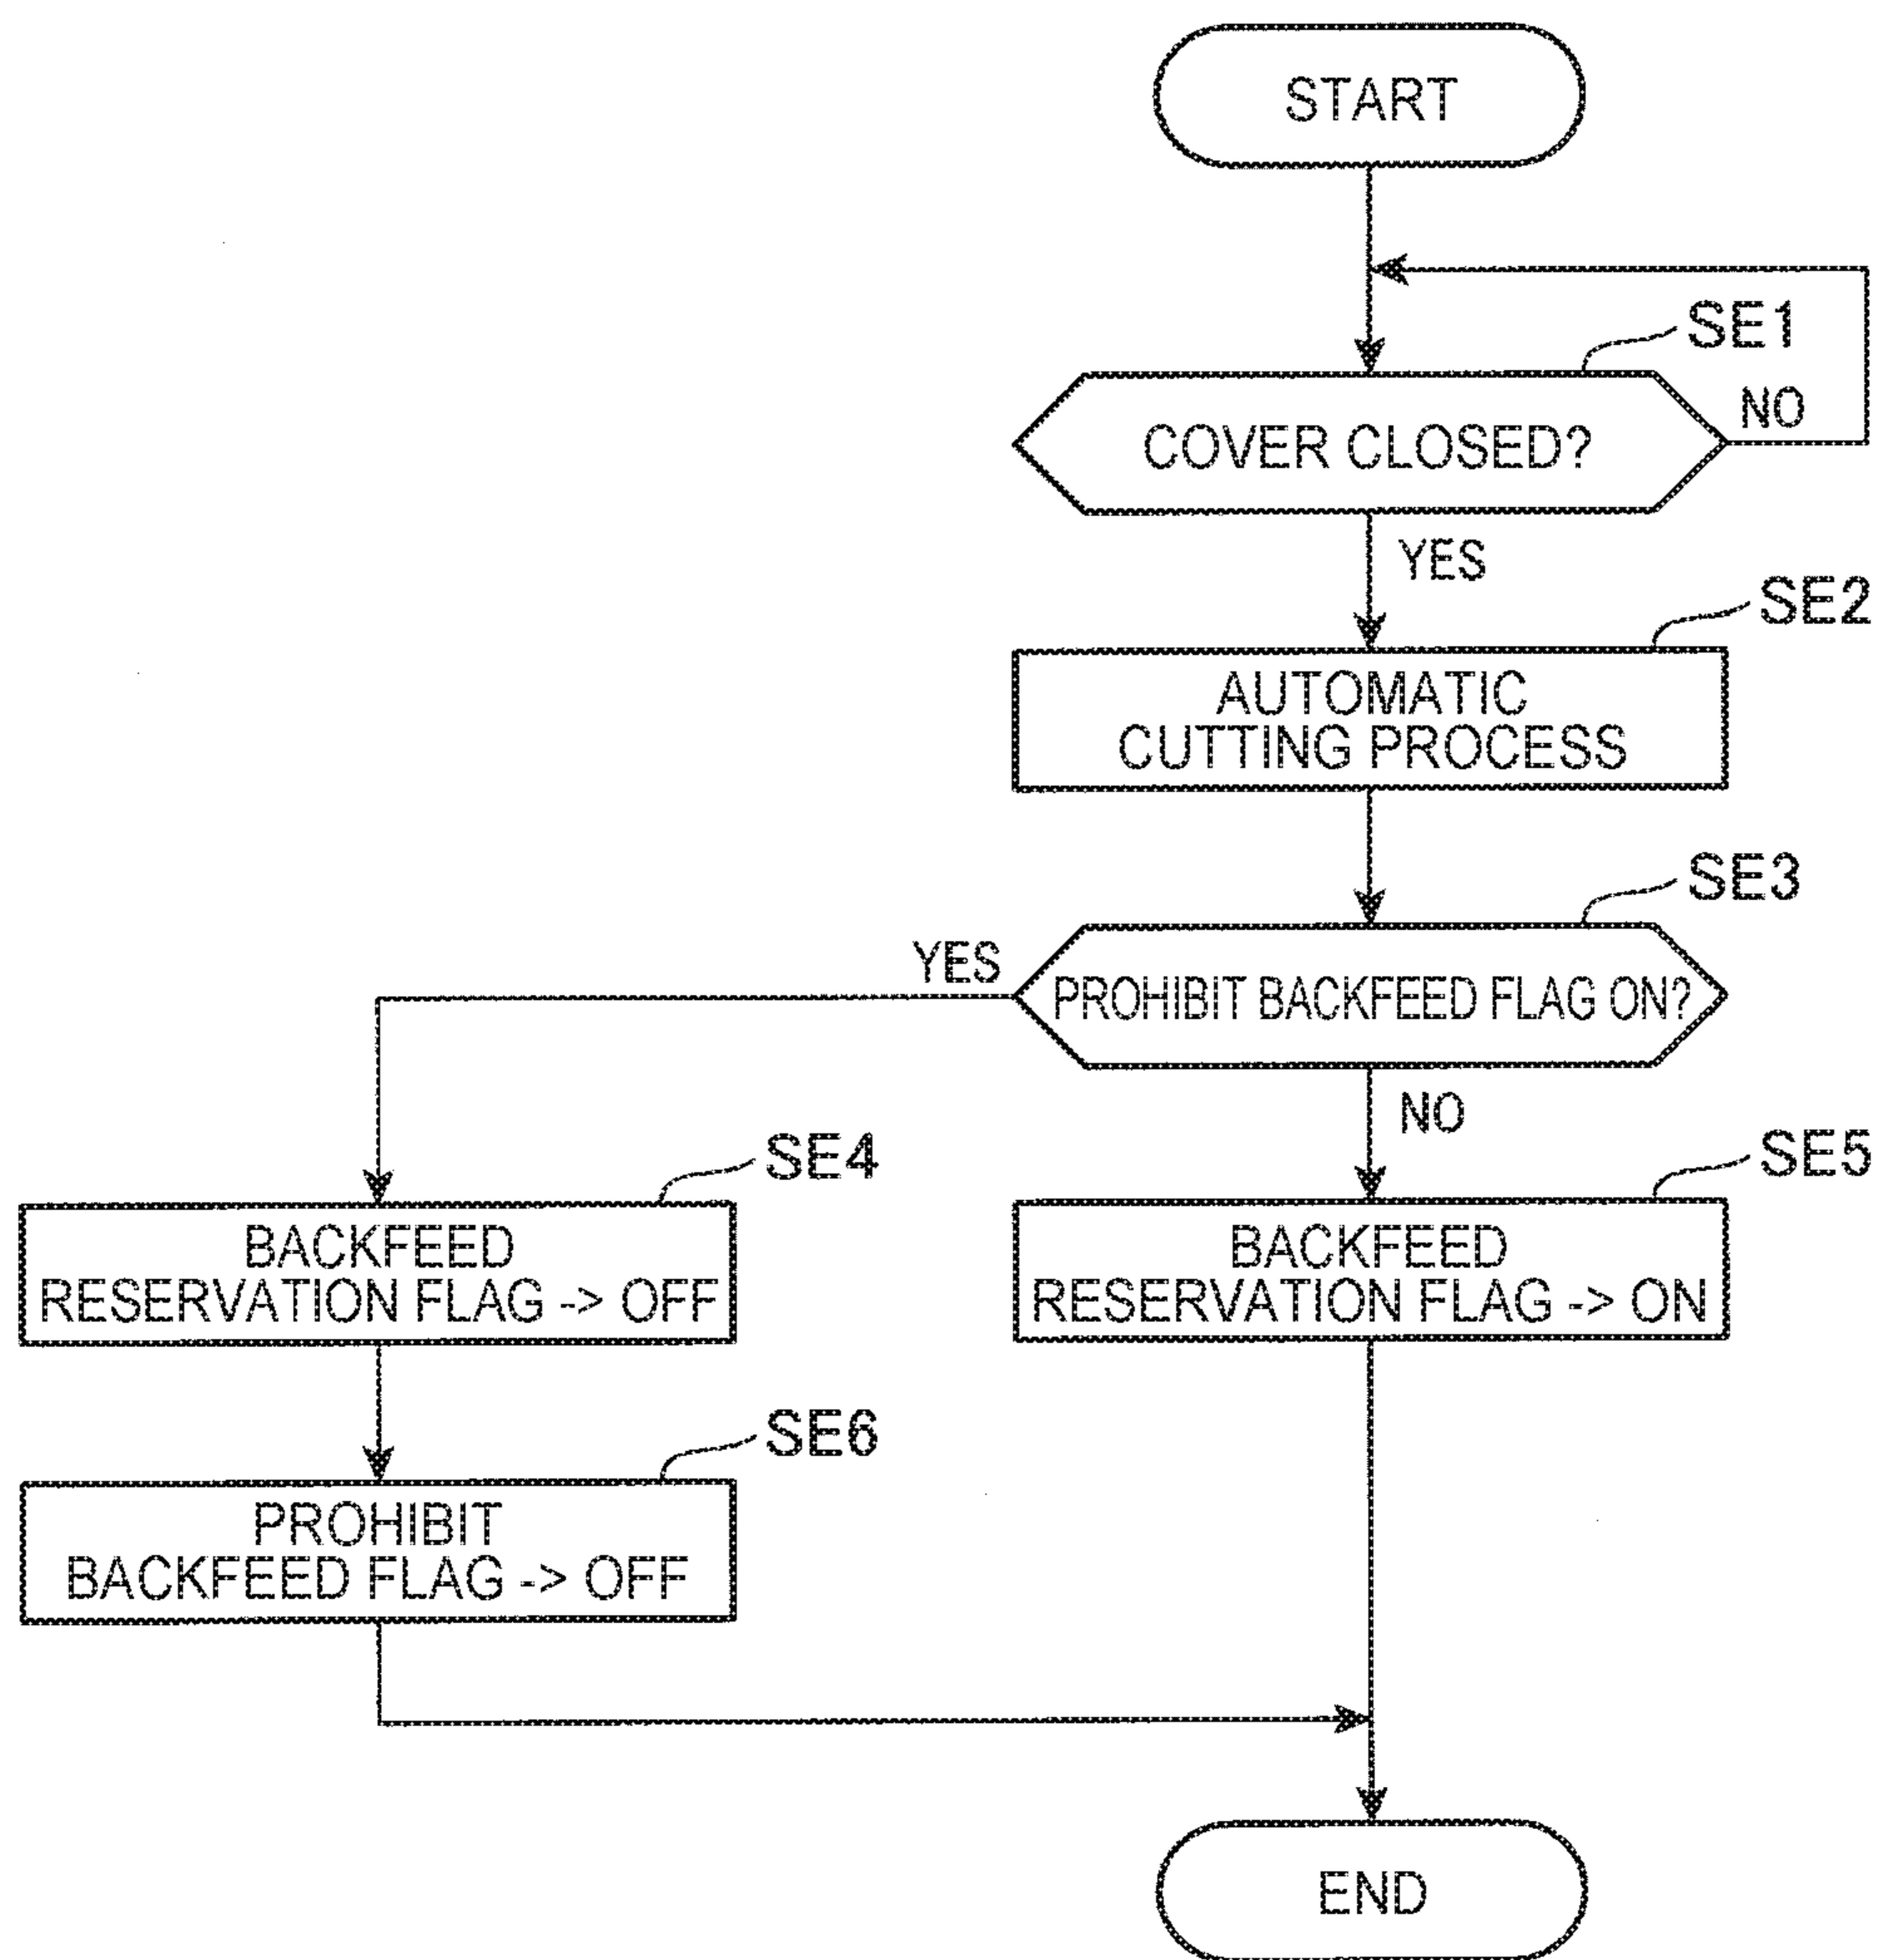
START

SE1

COVER CLOSED?

NO

YES

SE2

AUTOMATIC CUTTING PROCESS

SE3

YES

PROHIBIT BACKFEED FLAG ON?

NO

SE4

BACKFEED RESERVATION FLAG -> OFF

SE5

BACKFEED RESERVATION FLAG -> ON

SE6

PROHIBIT BACKFEED FLAG -> OFF

END